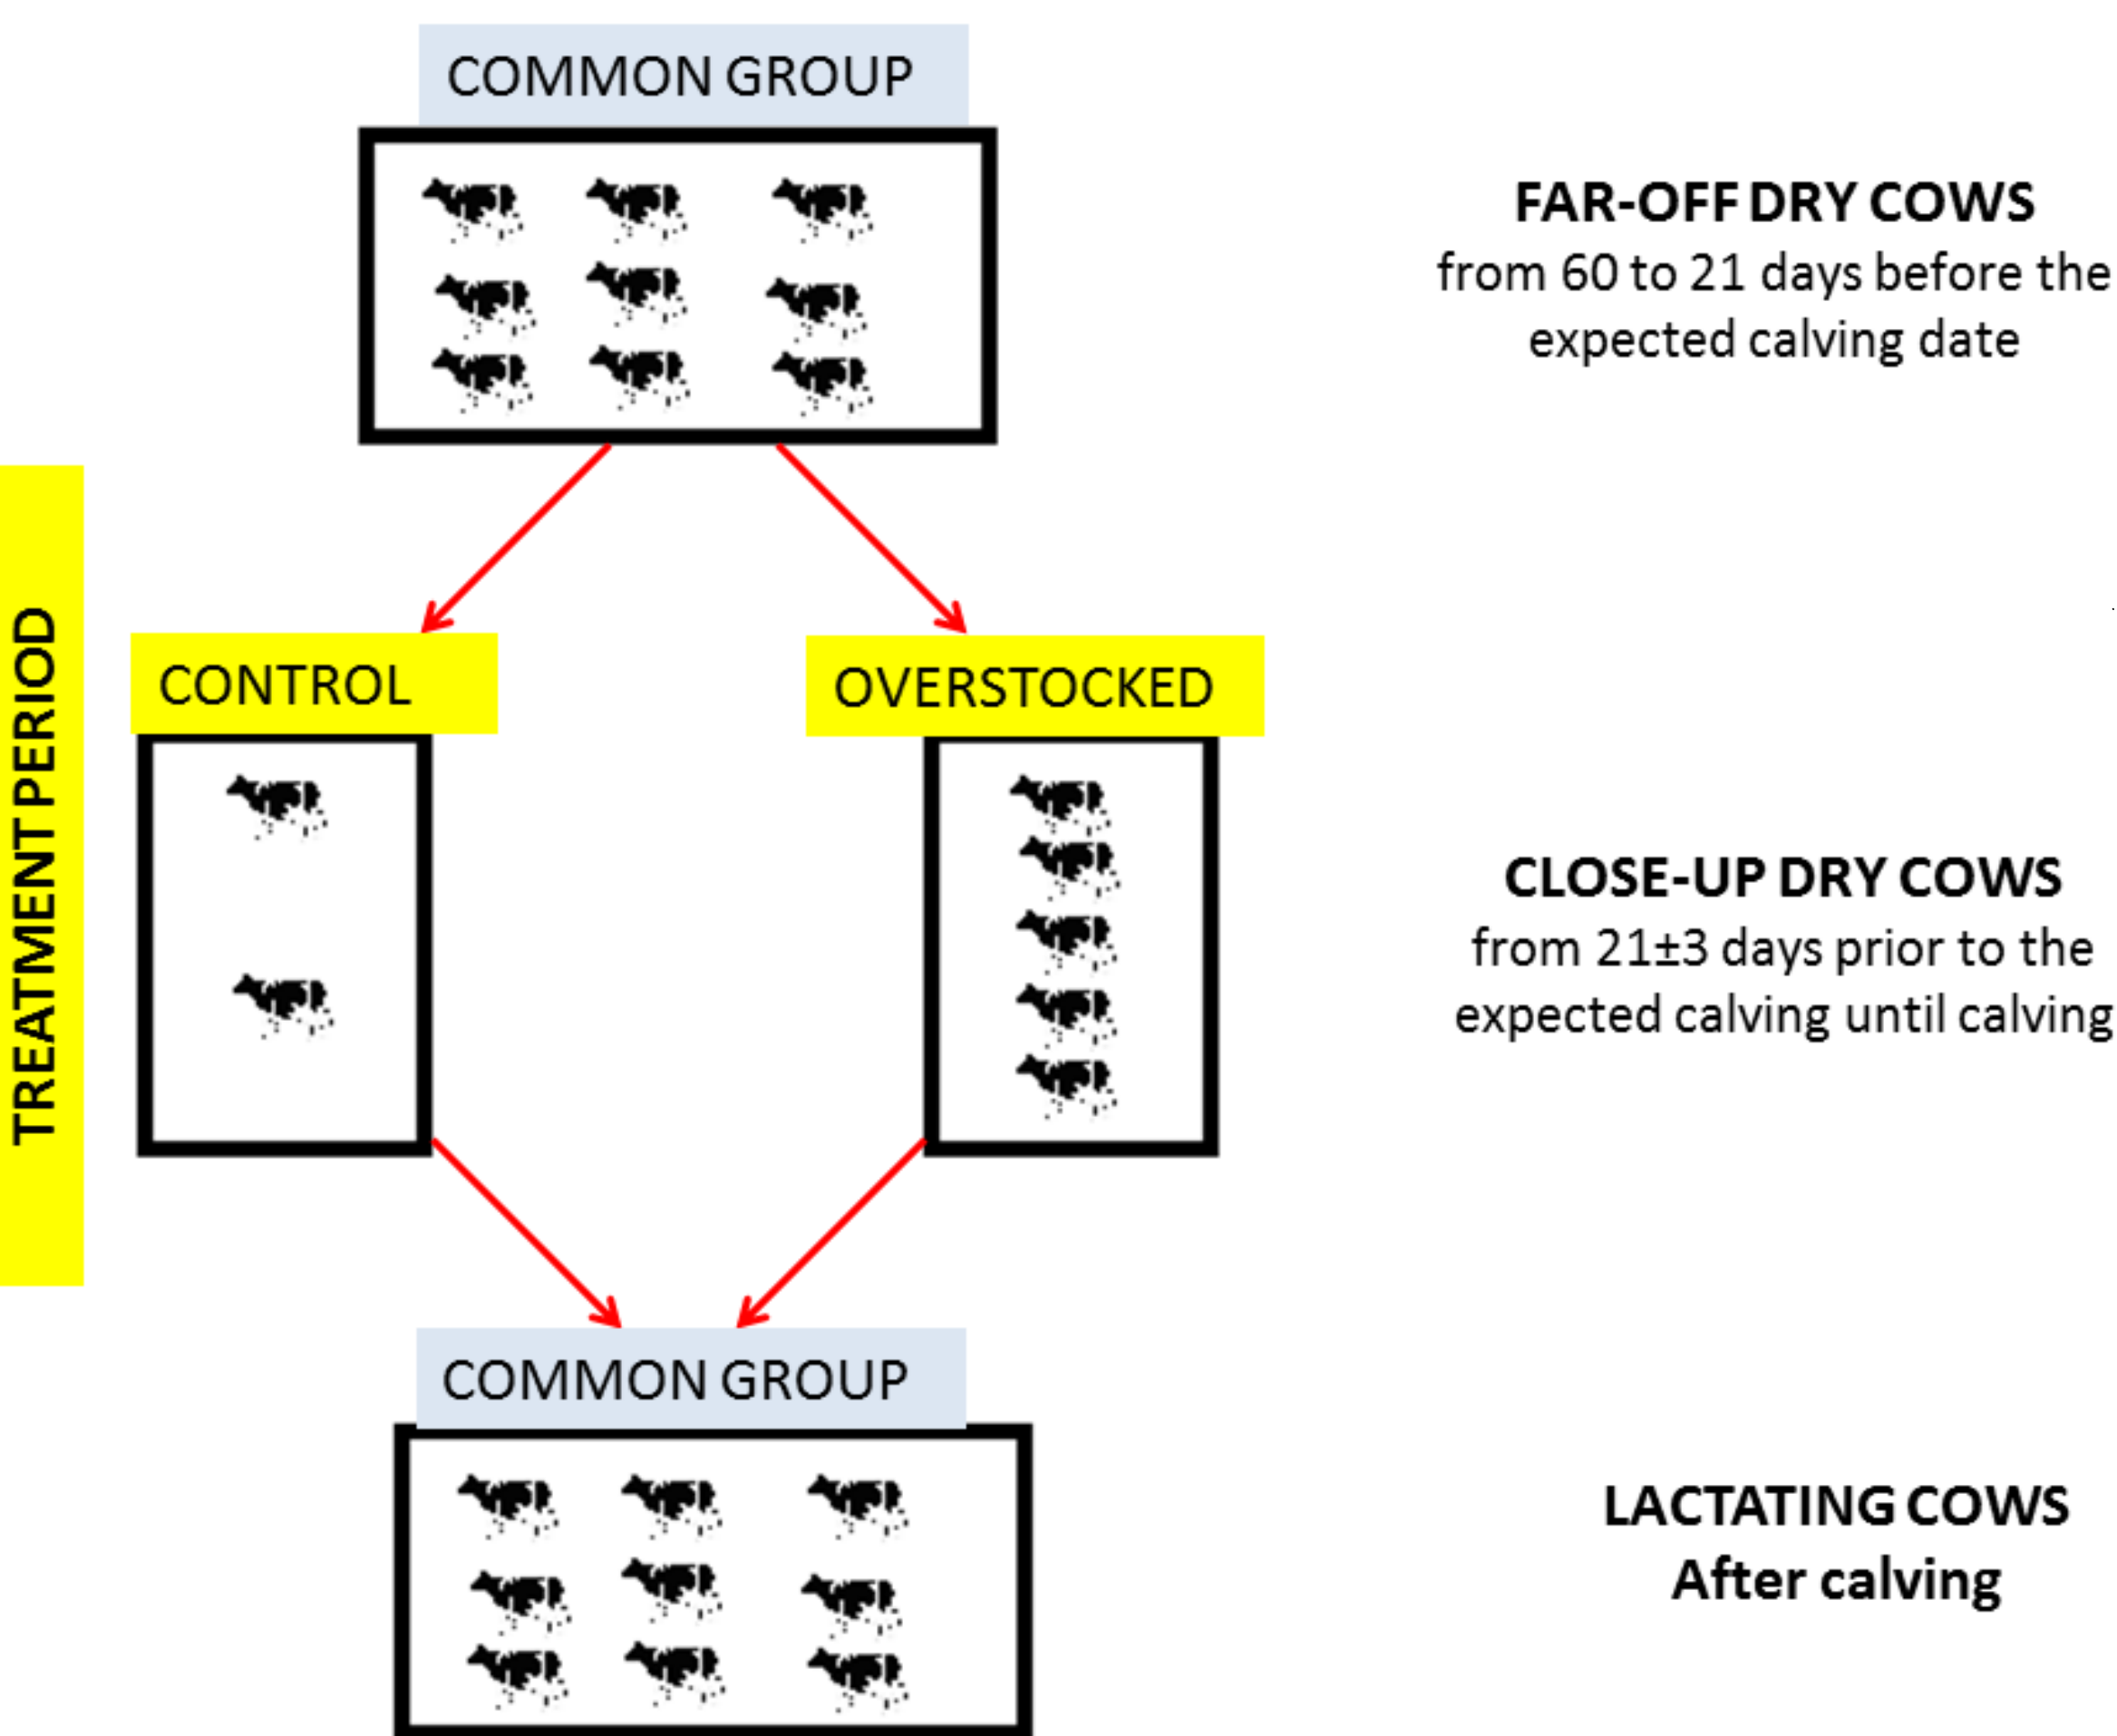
COMMON GROUP

FAR-OFF DRY COWS
from 60 to 21 days before the expected calving date

TREATMENT PERIOD

CONTROL

OVERSTOCKED

CLOSE-UP DRY COWS
from 21±3 days prior to the expected calving until calving

COMMON GROUP

LACTATING COWS
After calving